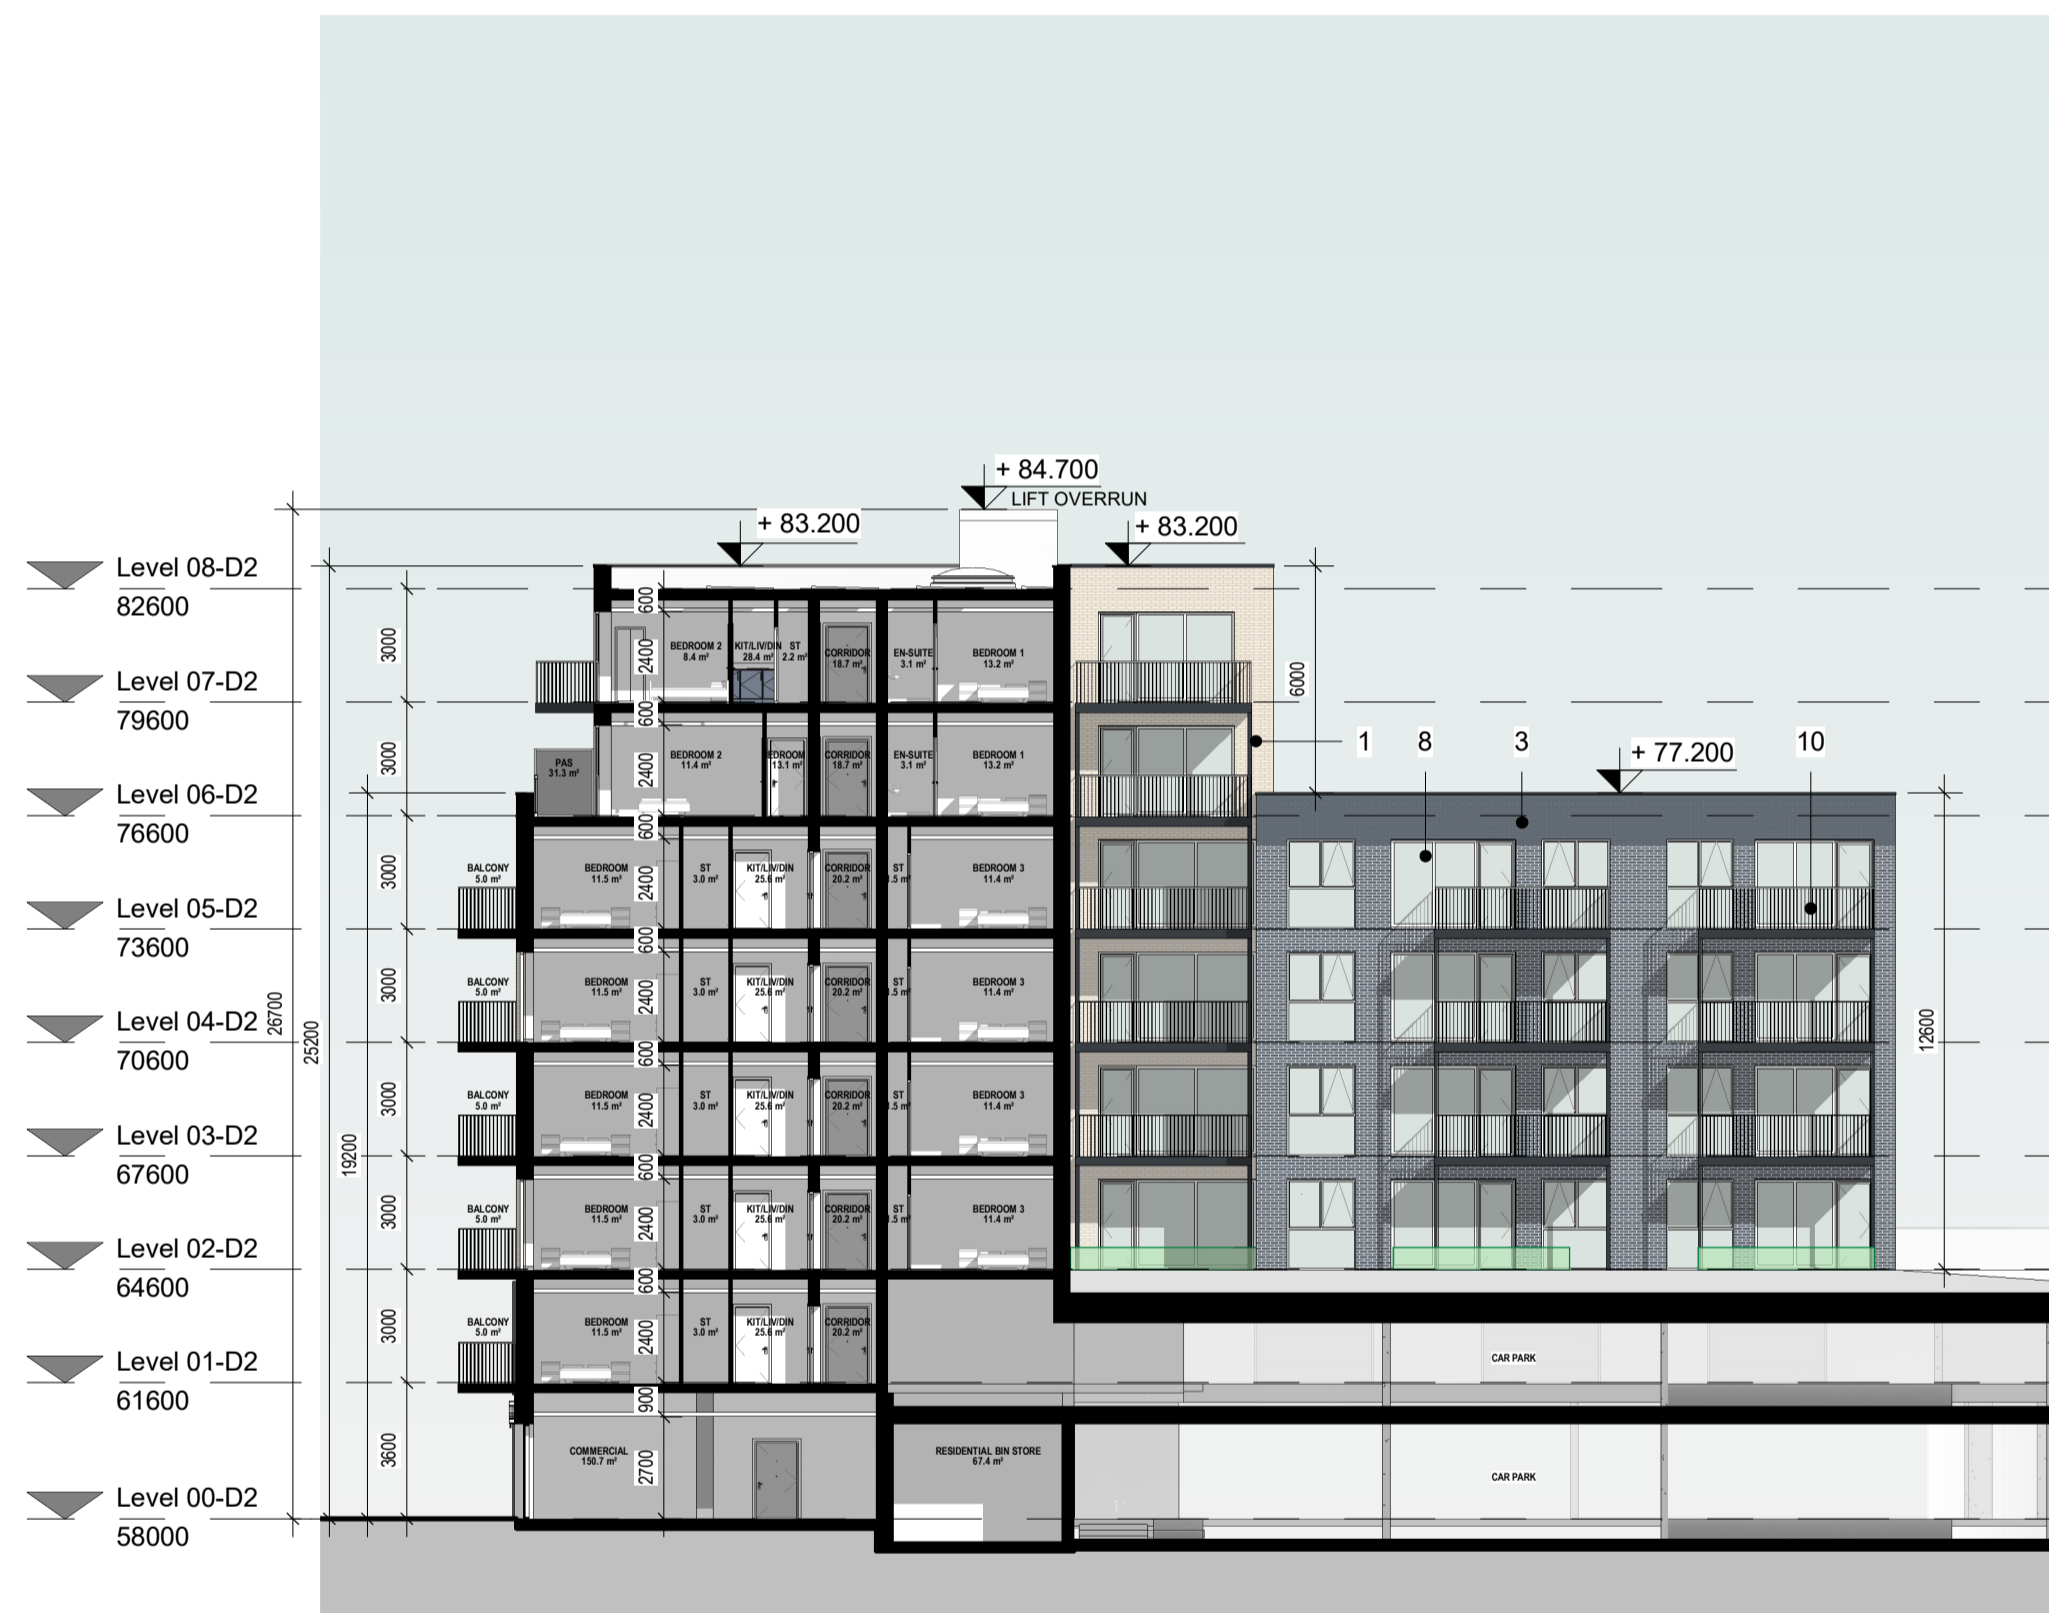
+ 84.700
LIFT OVERRUN
+ 83.200
+ 83.200

Level 08-D2
82600
Level 07-D2
79600
Level 06-D2
76600
Level 05-D2
73600
Level 04-D2
70600
Level 03-D2
67600
Level 02-D2
64600
Level 01-D2
61600
Level 00-D2
58000

26700
25200
19200
3000
3000
3000
3000
3000
3000
3000
3600
600
2400
600
2400
600
2400
600
2400
600
2400
600
2400
600
2400
900
2700
6000
12600

BEDROOM 2
8.4 m²
KIT/LIV/DIN
28.4 m²
ST
2.2 m²
CORRIDOR
18.7 m²
EN-SUITE
3.1 m²
BEDROOM 1
13.2 m²

PAS
31.3 m²
BEDROOM 2
11.4 m²
BEDROOM
13.1 m²
CORRIDOR
18.7 m²
EN-SUITE
3.1 m²
BEDROOM 1
13.2 m²

BALCONY
5.0 m²
BEDROOM
11.5 m²
ST
3.0 m²
KIT/LIV/DIN
25.6 m²
CORRIDOR
20.2 m²
ST
3.5 m²
BEDROOM 3
11.4 m²

BALCONY
5.0 m²
BEDROOM
11.5 m²
ST
3.0 m²
KIT/LIV/DIN
25.6 m²
CORRIDOR
20.2 m²
ST
3.5 m²
BEDROOM 3
11.4 m²

BALCONY
5.0 m²
BEDROOM
11.5 m²
ST
3.0 m²
KIT/LIV/DIN
25.6 m²
CORRIDOR
20.2 m²
ST
3.5 m²
BEDROOM 3
11.4 m²

BALCONY
5.0 m²
BEDROOM
11.5 m²
ST
3.0 m²
KIT/LIV/DIN
25.6 m²
CORRIDOR
20.2 m²
ST
3.5 m²
BEDROOM 3
11.4 m²

BALCONY
5.0 m²
BEDROOM
11.5 m²
ST
3.0 m²
KIT/LIV/DIN
25.6 m²
CORRIDOR
20.2 m²

COMMERCIAL
150.7 m²
RESIDENTIAL BIN STORE
67.4 m²

1
8
3
+ 77.200
10

CAR PARK
CAR PARK